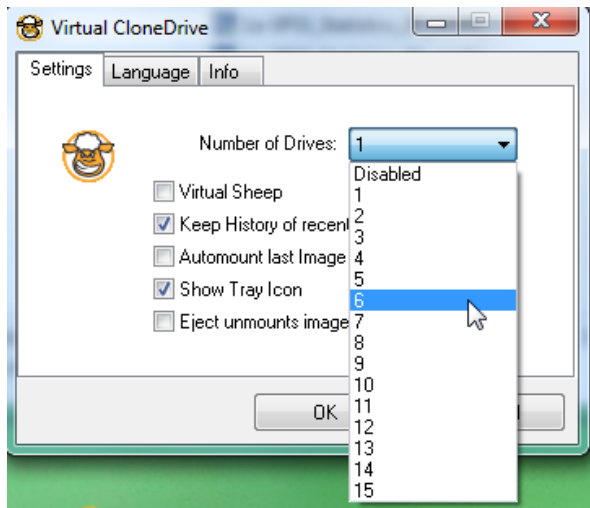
Virtual CloneDrive

Settings | Language | Info

Number of Drives: 1

Virtual Sheep
Keep History of recent
Automount last Image
Show Tray Icon
Eject unmounts image

Disabled
1
2
3
4
5
6
7
8
9
10
11
12
13
14
15

OK